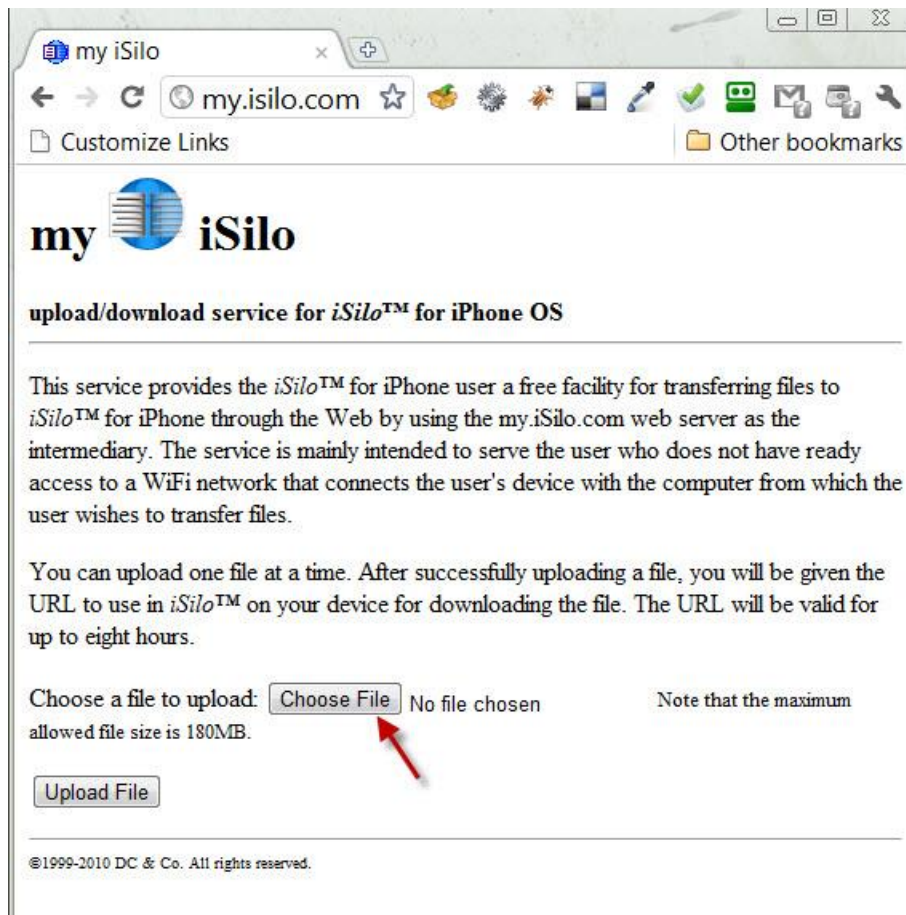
my iSilo ×

my.isilo.com

Customize Links

Other bookmarks

my iSilo

upload/download service for *iSilo*™ for iPhone OS

This service provides the *iSilo*™ for iPhone user a free facility for transferring files to *iSilo*™ for iPhone through the Web by using the my.iSilo.com web server as the intermediary. The service is mainly intended to serve the user who does not have ready access to a WiFi network that connects the user's device with the computer from which the user wishes to transfer files.

You can upload one file at a time. After successfully uploading a file, you will be given the URL to use in *iSilo*™ on your device for downloading the file. The URL will be valid for up to eight hours.

Choose a file to upload: Choose File No file chosen Note that the maximum allowed file size is 180MB.

Upload File

©1999-2010 DC & Co. All rights reserved.